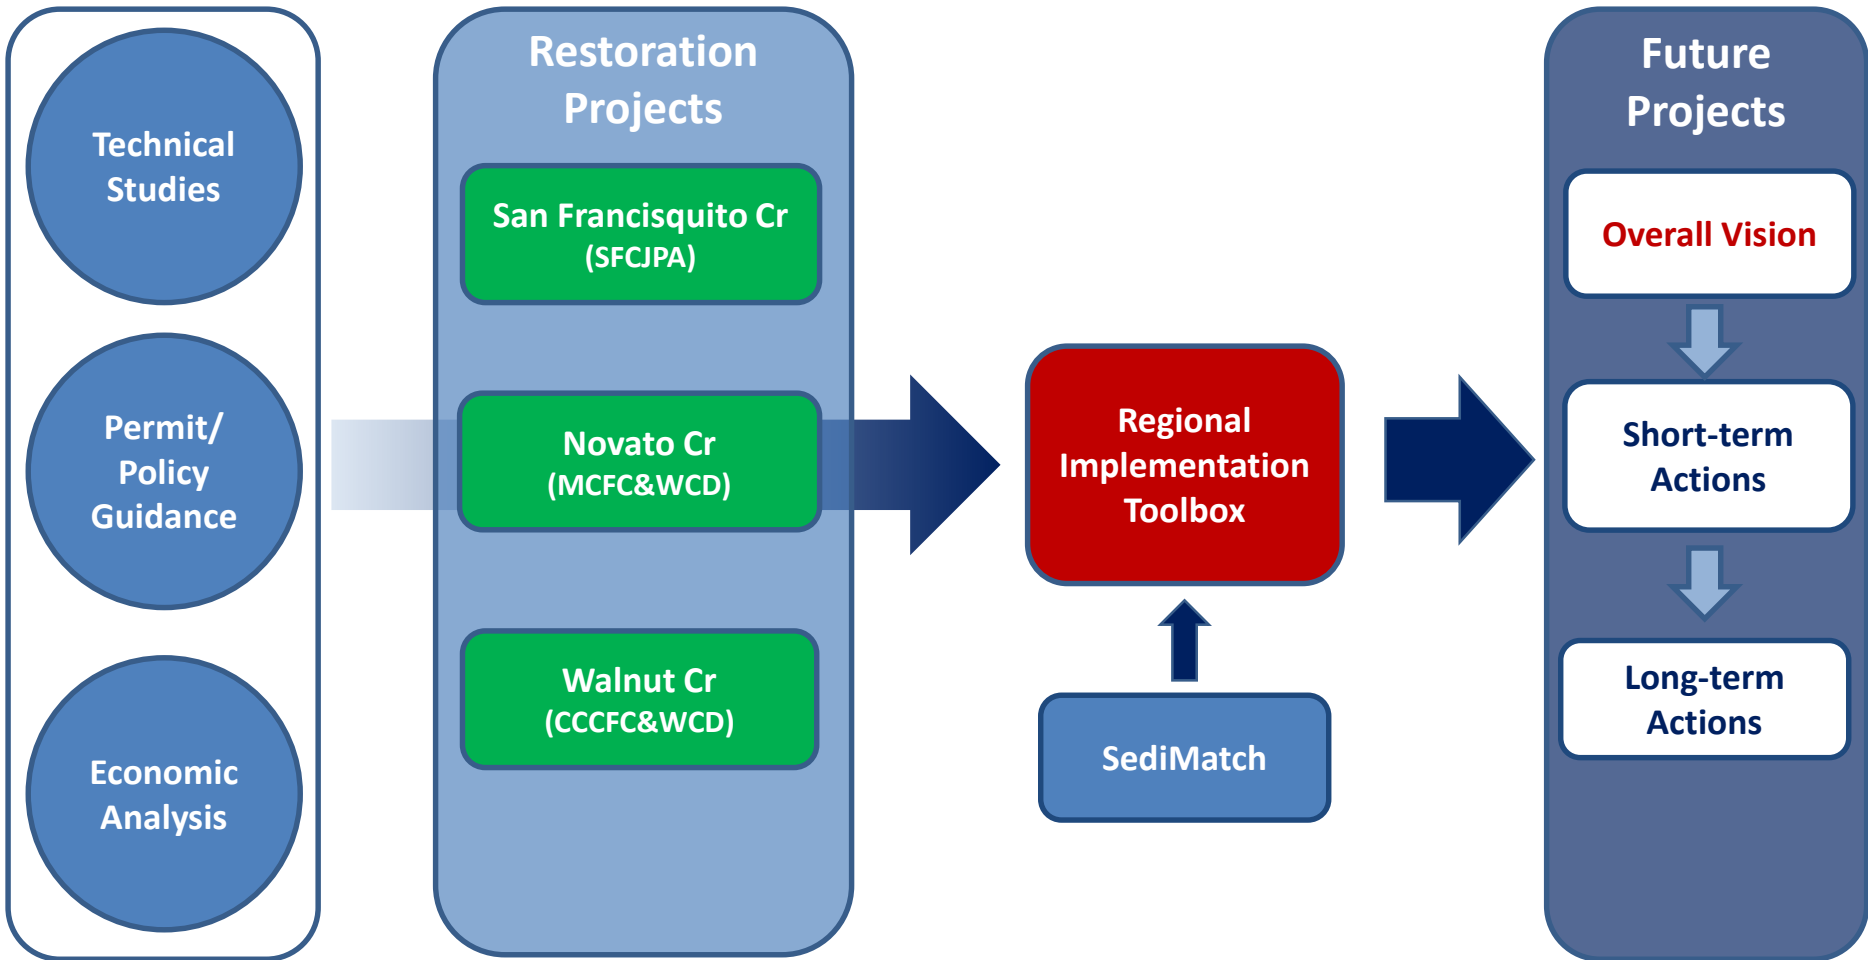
Technical Studies

Permit/ Policy Guidance

Economic Analysis

Restoration Projects

San Francisquito Cr (SFCJPA)

Novato Cr (MCFC&WCD)

Walnut Cr (CCCFC&WCD)

Regional Implementation Toolbox

SediMatch

Future Projects

Overall Vision

Short-term Actions

Long-term Actions